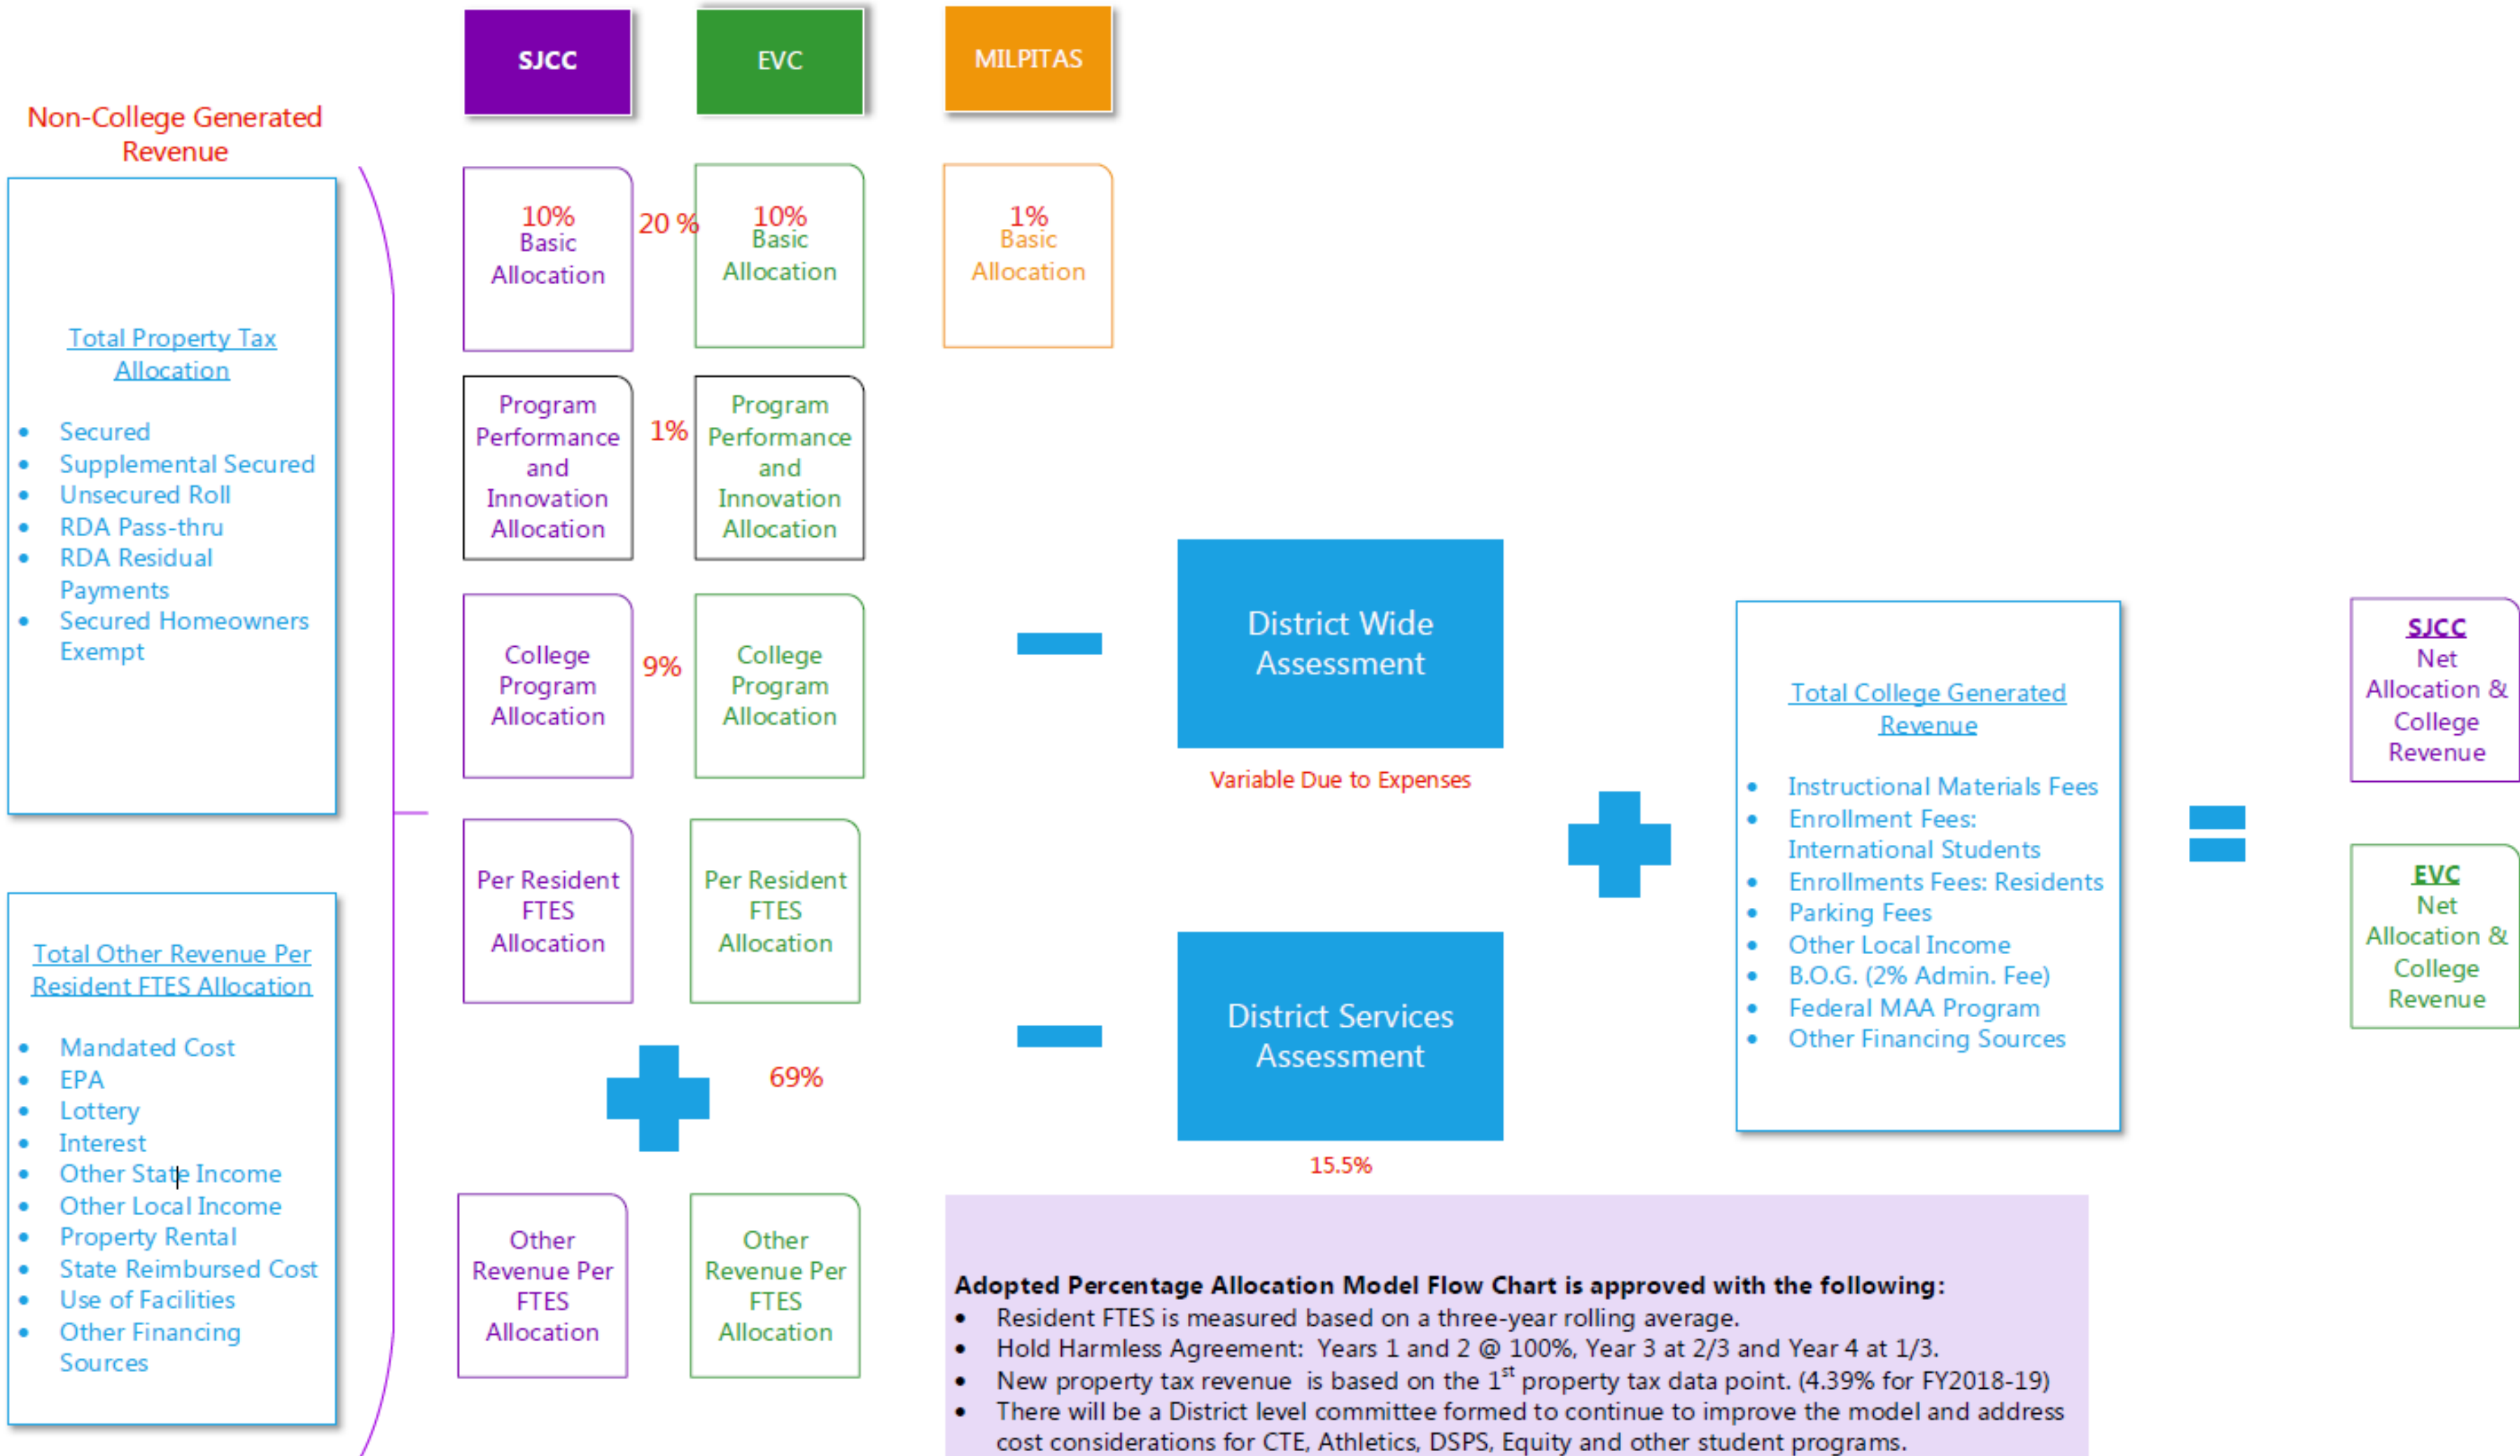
SJCC

EVC

MILPITAS

Non-College Generated Revenue

Total Property Tax Allocation

- Secured
- Supplemental Secured
- Unsecured Roll
- RDA Pass-thru
- RDA Residual Payments
- Secured Homeowners Exempt

Total Other Revenue Per Resident FTES Allocation

- Mandated Cost
- EPA
- Lottery
- Interest
- Other State Income
- Other Local Income
- Property Rental
- State Reimbursed Cost
- Use of Facilities
- Other Financing Sources

10% Basic Allocation

20 %

10% Basic Allocation

1% Basic Allocation

Program Performance and Innovation Allocation

1%

Program Performance and Innovation Allocation

College Program Allocation

9%

College Program Allocation

Per Resident FTES Allocation

Per Resident FTES Allocation

69%

Other Revenue Per FTES Allocation

Other Revenue Per FTES Allocation

District Wide Assessment

Variable Due to Expenses

District Services Assessment

15.5%

Total College Generated Revenue

- Instructional Materials Fees
- Enrollment Fees: International Students
- Enrollments Fees: Residents
- Parking Fees
- Other Local Income
- B.O.G. (2% Admin. Fee)
- Federal MAA Program
- Other Financing Sources

SJCC Net Allocation & College Revenue

EVC Net Allocation & College Revenue

Adopted Percentage Allocation Model Flow Chart is approved with the following:
- Resident FTES is measured based on a three-year rolling average.
- Hold Harmless Agreement: Years 1 and 2 @ 100%, Year 3 at 2/3 and Year 4 at 1/3.
- New property tax revenue is based on the 1$^{st}$ property tax data point. (4.39% for FY2018-19)
- There will be a District level committee formed to continue to improve the model and address cost considerations for CTE, Athletics, DSPS, Equity and other student programs.